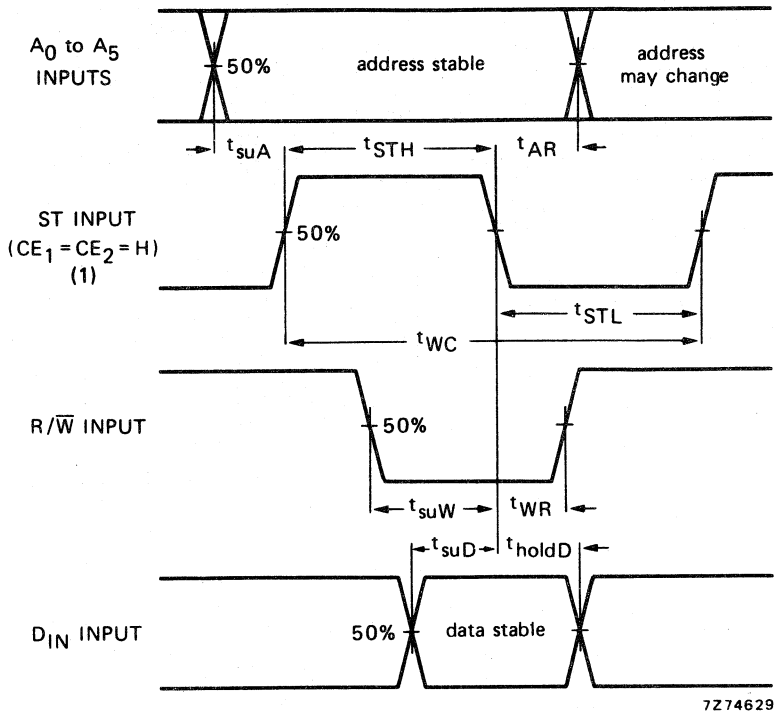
$A_0$ to $A_5$ INPUTS

50%

address stable

address may change

$t_{suA}$

$t_{STH}$

$t_{AR}$

ST INPUT ($CE_1 = CE_2 = H$) (1)

50%

$t_{STL}$

$t_{WC}$

R/$\overline{W}$ INPUT

50%

$t_{suW}$

$t_{WR}$

$t_{suD}$

$t_{holdD}$

$D_{IN}$ INPUT

50%

data stable

7Z74629